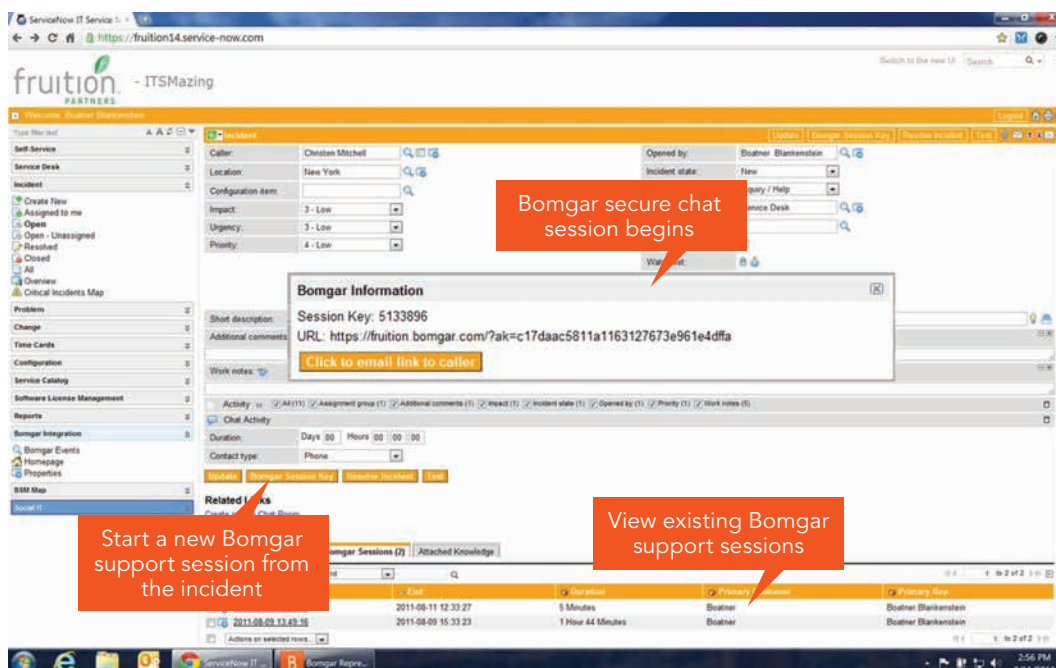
ServiceNow IT Service

https://fruition14.service-now.com

fruition PARTNERS - ITSMazing

Switch to the new UI Search

Welcome: Boatner Blankenstein

Logout

Type filter text

Self-Service

Service Desk

Incident

Create New
Assigned to me
Open
Open - Unassigned
Resolved
Closed
All
Overview
Critical Incidents Map

Problem

Change

Time Cards

Configuration

Service Catalog

Software License Management

Reports

Bomgar Integration

Bomgar Events
Homepage
Properties

BSM Map

Social IT

Incident

Update | Bomgar Session Key | Resolve Incident | Test

Caller: Christen Mitchell

Location: New York

Configuration item:

Impact: 3 - Low

Urgency: 3 - Low

Priority: 4 - Low

Opened by: Boatner Blankenstein

Incident state: New

quiry / Help

ervice Desk

Watch list:

Bomgar secure chat session begins

Bomgar Information

Session Key: 5133896

URL: https://fruition.bomgar.com/?ak=c17daac5811a1163127673e961e4dffa

Click to email link to caller

Short description:

Additional comments

Work notes:

Activity: All (11) Assignment group (1) Additional comments (1) Impact (1) Incident state (1) Opened by (1) Priority (1) Work notes (5)

Chat Activity

Duration: Days 00 Hours 00 00 00

Contact type: Phone

Update | Bomgar Session Key | Resolve Incident | Test

Related Links

Create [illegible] Chat Room

Start a new Bomgar support session from the incident

View existing Bomgar support sessions

omgar Sessions (2) | Attached Knowledge

End | Duration | Primary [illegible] | Primary Rep

2011-08-11 12:33:27 | 5 Minutes | Boatner | Boatner Blankenstein

2011-08-09 13:49:16 | 2011-08-09 15:33:23 | 1 Hour 44 Minutes | Boatner | Boatner Blankenstein

Actions on selected rows...

1 to 2 of 2

ServiceNow IT ...

Bomgar Repre...

2:56 PM